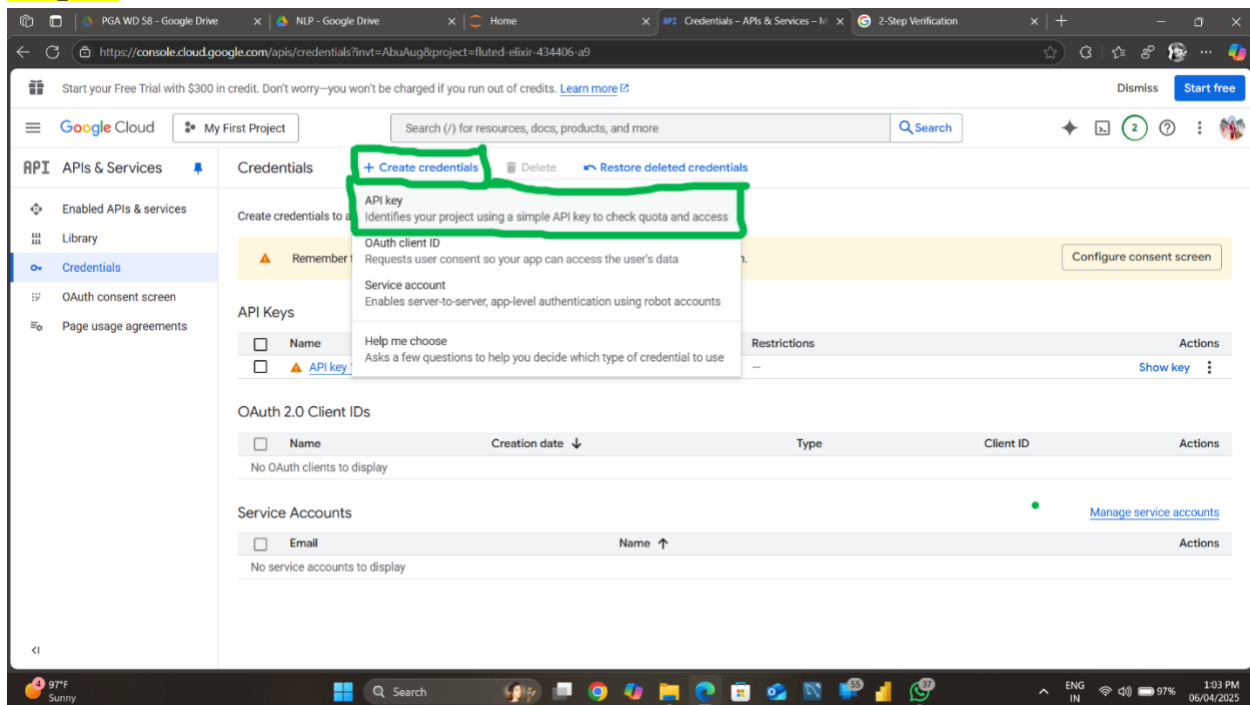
PGA WD 58 - Google Drive
NLP - Google Drive
Home
Credentials – APIs & Services – M
2-Step Verification

https://console.cloud.google.com/apis/credentials?invt=AbuAug&project=fluted-elixir-434406-a9

Start your Free Trial with $300 in credit. Don't worry—you won't be charged if you run out of credits. Learn more
Dismiss
Start free

Google Cloud
My First Project
Search (/) for resources, docs, products, and more
Search
2

API APIs & Services
Enabled APIs & services
Library
Credentials
OAuth consent screen
Page usage agreements

Credentials
+ Create credentials
Delete
Restore deleted credentials

Create credentials to a

API key
Identifies your project using a simple API key to check quota and access

OAuth client ID
Requests user consent so your app can access the user's data

Service account
Enables server-to-server, app-level authentication using robot accounts

Help me choose
Asks a few questions to help you decide which type of credential to use

Remember t
n.
Configure consent screen

API Keys

| | Name | Restrictions | Actions |
|---|---|---|---|
| | API key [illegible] | — | Show key |

OAuth 2.0 Client IDs

| | Name | Creation date | Type | Client ID | Actions |
|---|---|---|---|---|---|
| No OAuth clients to display | | | | | |

Service Accounts
Manage service accounts

| | Email | Name | Actions |
|---|---|---|---|
| No service accounts to display | | | |

97°F
Sunny
Search
55
37
ENG
IN
97%
1:03 PM
06/04/2025